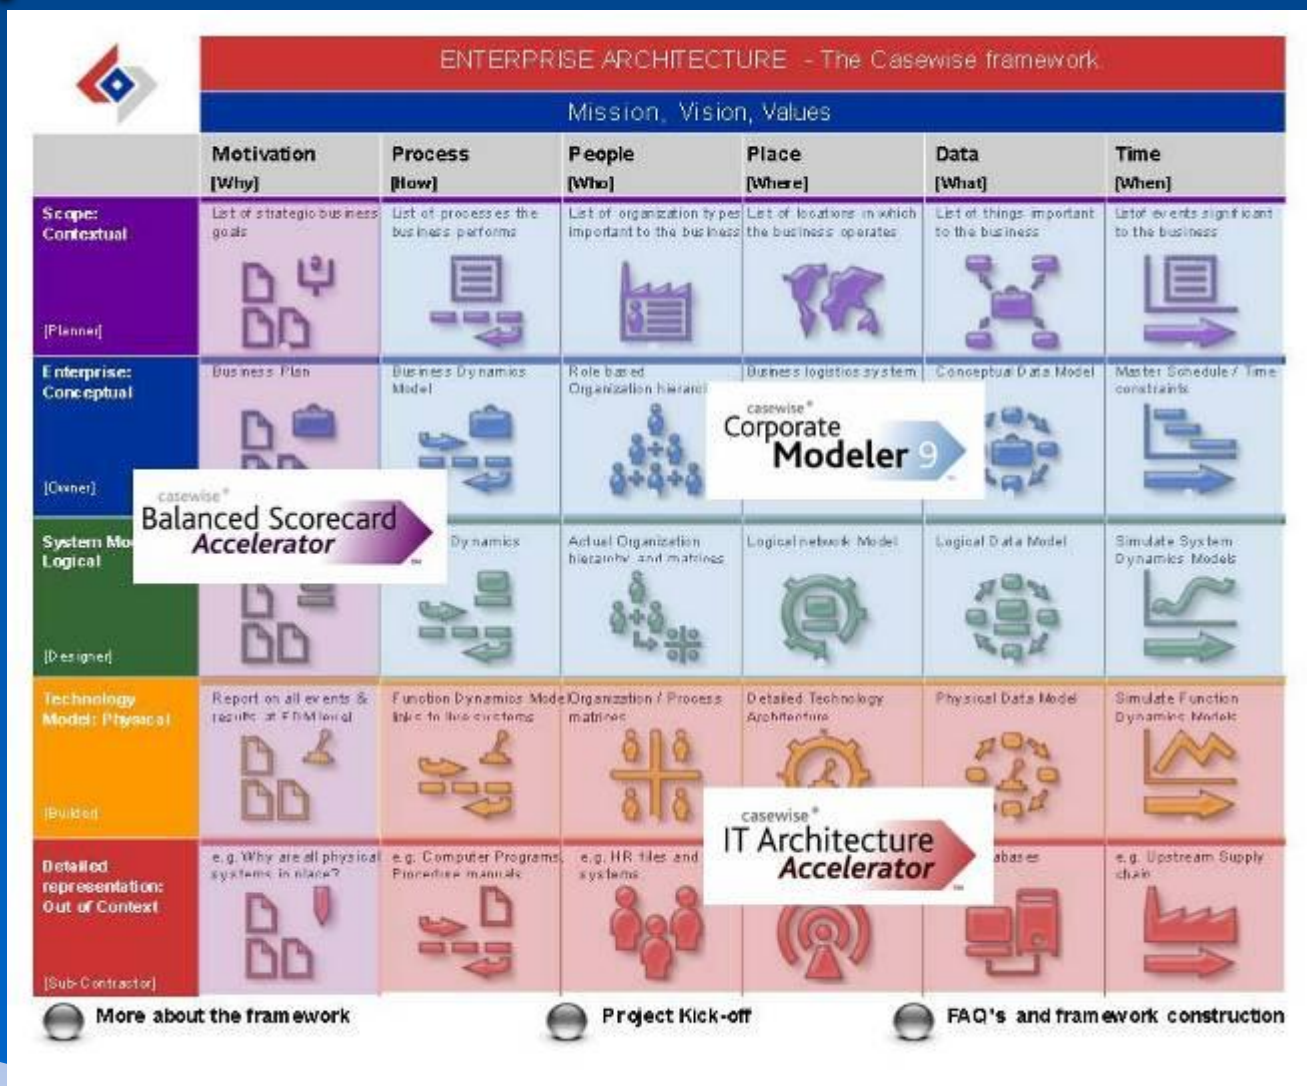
ENTERPRISE ARCHITECTURE - The Casewise framework

Mission, Vision, Values

| | Motivation [Why] | Process [How] | People [Who] | Place [Where] | Data [What] | Time [When] |
|---|---|---|---|---|---|---|
| Scope: Contextual [Planner] | List of strategic business goals | List of processes the business performs | List of organization types important to the business | List of locations in which the business operates | List of things important to the business | List of events significant to the business |
| Enterprise: Conceptual [Owner] | Business Plan | Business Dynamics Model | Role based Organization hierarchy | Business logistics system | Conceptual Data Model | Master Schedule / Time constraints |
| System Mo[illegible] Logical [Designer] | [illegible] | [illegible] Dynamics | Actual Organization hierarchy and matrices | Logical network Model | Logical Data Model | Simulate System Dynamics Models |
| Technology Model: Physical [Builder] | Report on all events & results at FDM level | Function Dynamics Model links to live systems | Organization / Process matrices | Detailed Technology Architecture | Physical Data Model | Simulate Function Dynamics Models |
| Detailed representation: Out of Context [Sub-Contractor] | e.g. Why are all physical systems in place? | e.g. Computer Programs, Procedure manuals | e.g. HR files and systems | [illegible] | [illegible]abases | e.g. Upstream Supply chain |

casewise Corporate Modeler 9

casewise Balanced Scorecard Accelerator

casewise IT Architecture Accelerator

More about the framework

Project Kick-off

FAQ's and framework construction